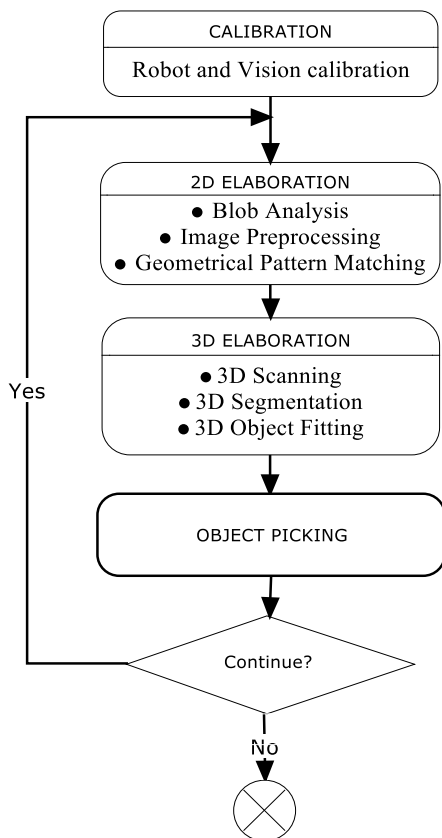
CALIBRATION
Robot and Vision calibration

2D ELABORATION
• Blob Analysis
• Image Preprocessing
• Geometrical Pattern Matching

3D ELABORATION
• 3D Scanning
• 3D Segmentation
• 3D Object Fitting

OBJECT PICKING

Continue?

Yes

No